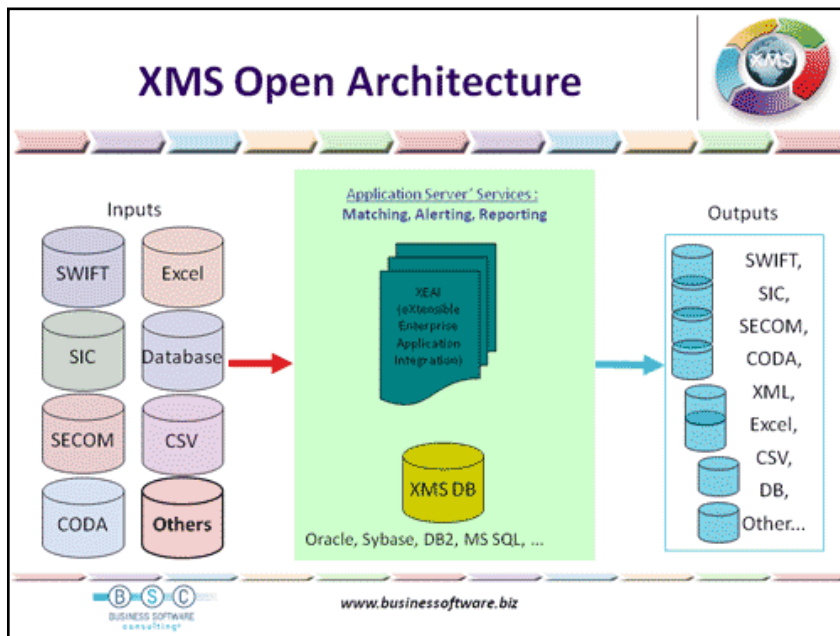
XMS Open Architecture

XMS

Inputs

SWIFT

Excel

SIC

Database

SECOM

CSV

CODA

Others

Application Server' Services :
Matching, Alerting, Reporting

XEAI
(eXtensible Enterprise Application Integration)

XMS DB

Oracle, Sybase, DB2, MS SQL, ...

Outputs

SWIFT,
SIC,
SECOM,
CODA,
XML,
Excel,
CSV,
DB,
Other...

BSC
BUSINESS SOFTWARE consulting

www.businessoftware.biz